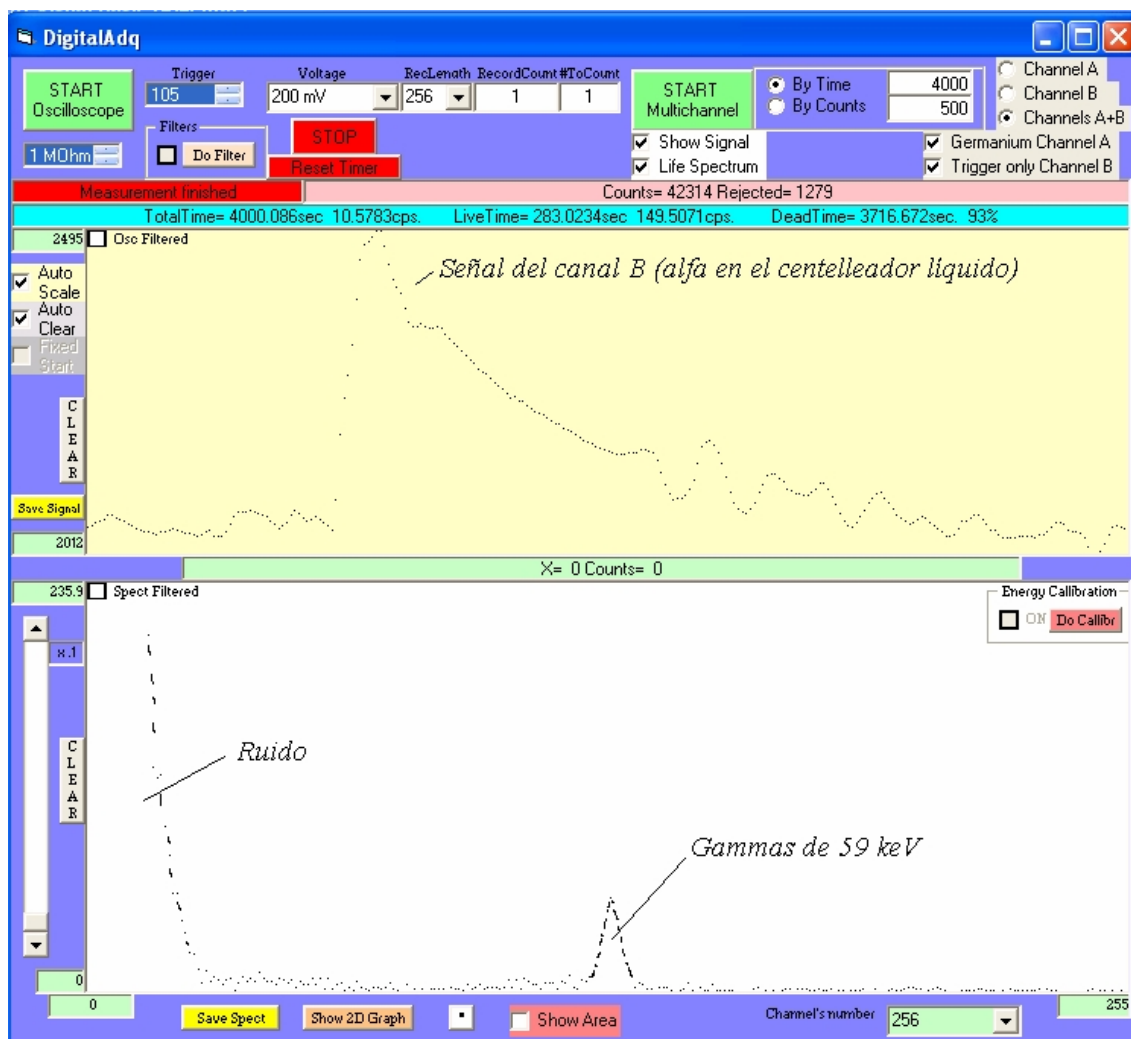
DigitalAdq

START Oscilloscope

Trigger
105

1 MOhm

Filters
Do Filter

Voltage
200 mV

RecLength
256

RecordCount
1

#ToCount
1

STOP

Reset Timer

START Multichannel

By Time
4000

By Counts
500

Channel A
Channel B
Channels A+B

Show Signal
Life Spectrum

Germanium Channel A
Trigger only Channel B

Measurement finished

Counts= 42314 Rejected= 1279

TotalTime= 4000.086sec 10.5783cps. LiveTime= 283.0234sec 149.5071cps. DeadTime= 3716.672sec. 93%

2495
Osc Filtered

Auto Scale
Auto Clear
Fixed Start

CLEAR

Save Signal

2012

Señal del canal B (alfa en el centelleador líquido)

X= 0 Counts= 0

235.9
Spect Filtered

Energy Callibration
ON
Do Callibr

x.1

CLEAR

Ruido

Gammas de 59 keV

0

0

Save Spect

Show 2D Graph

Show Area

Channel's number
256

255